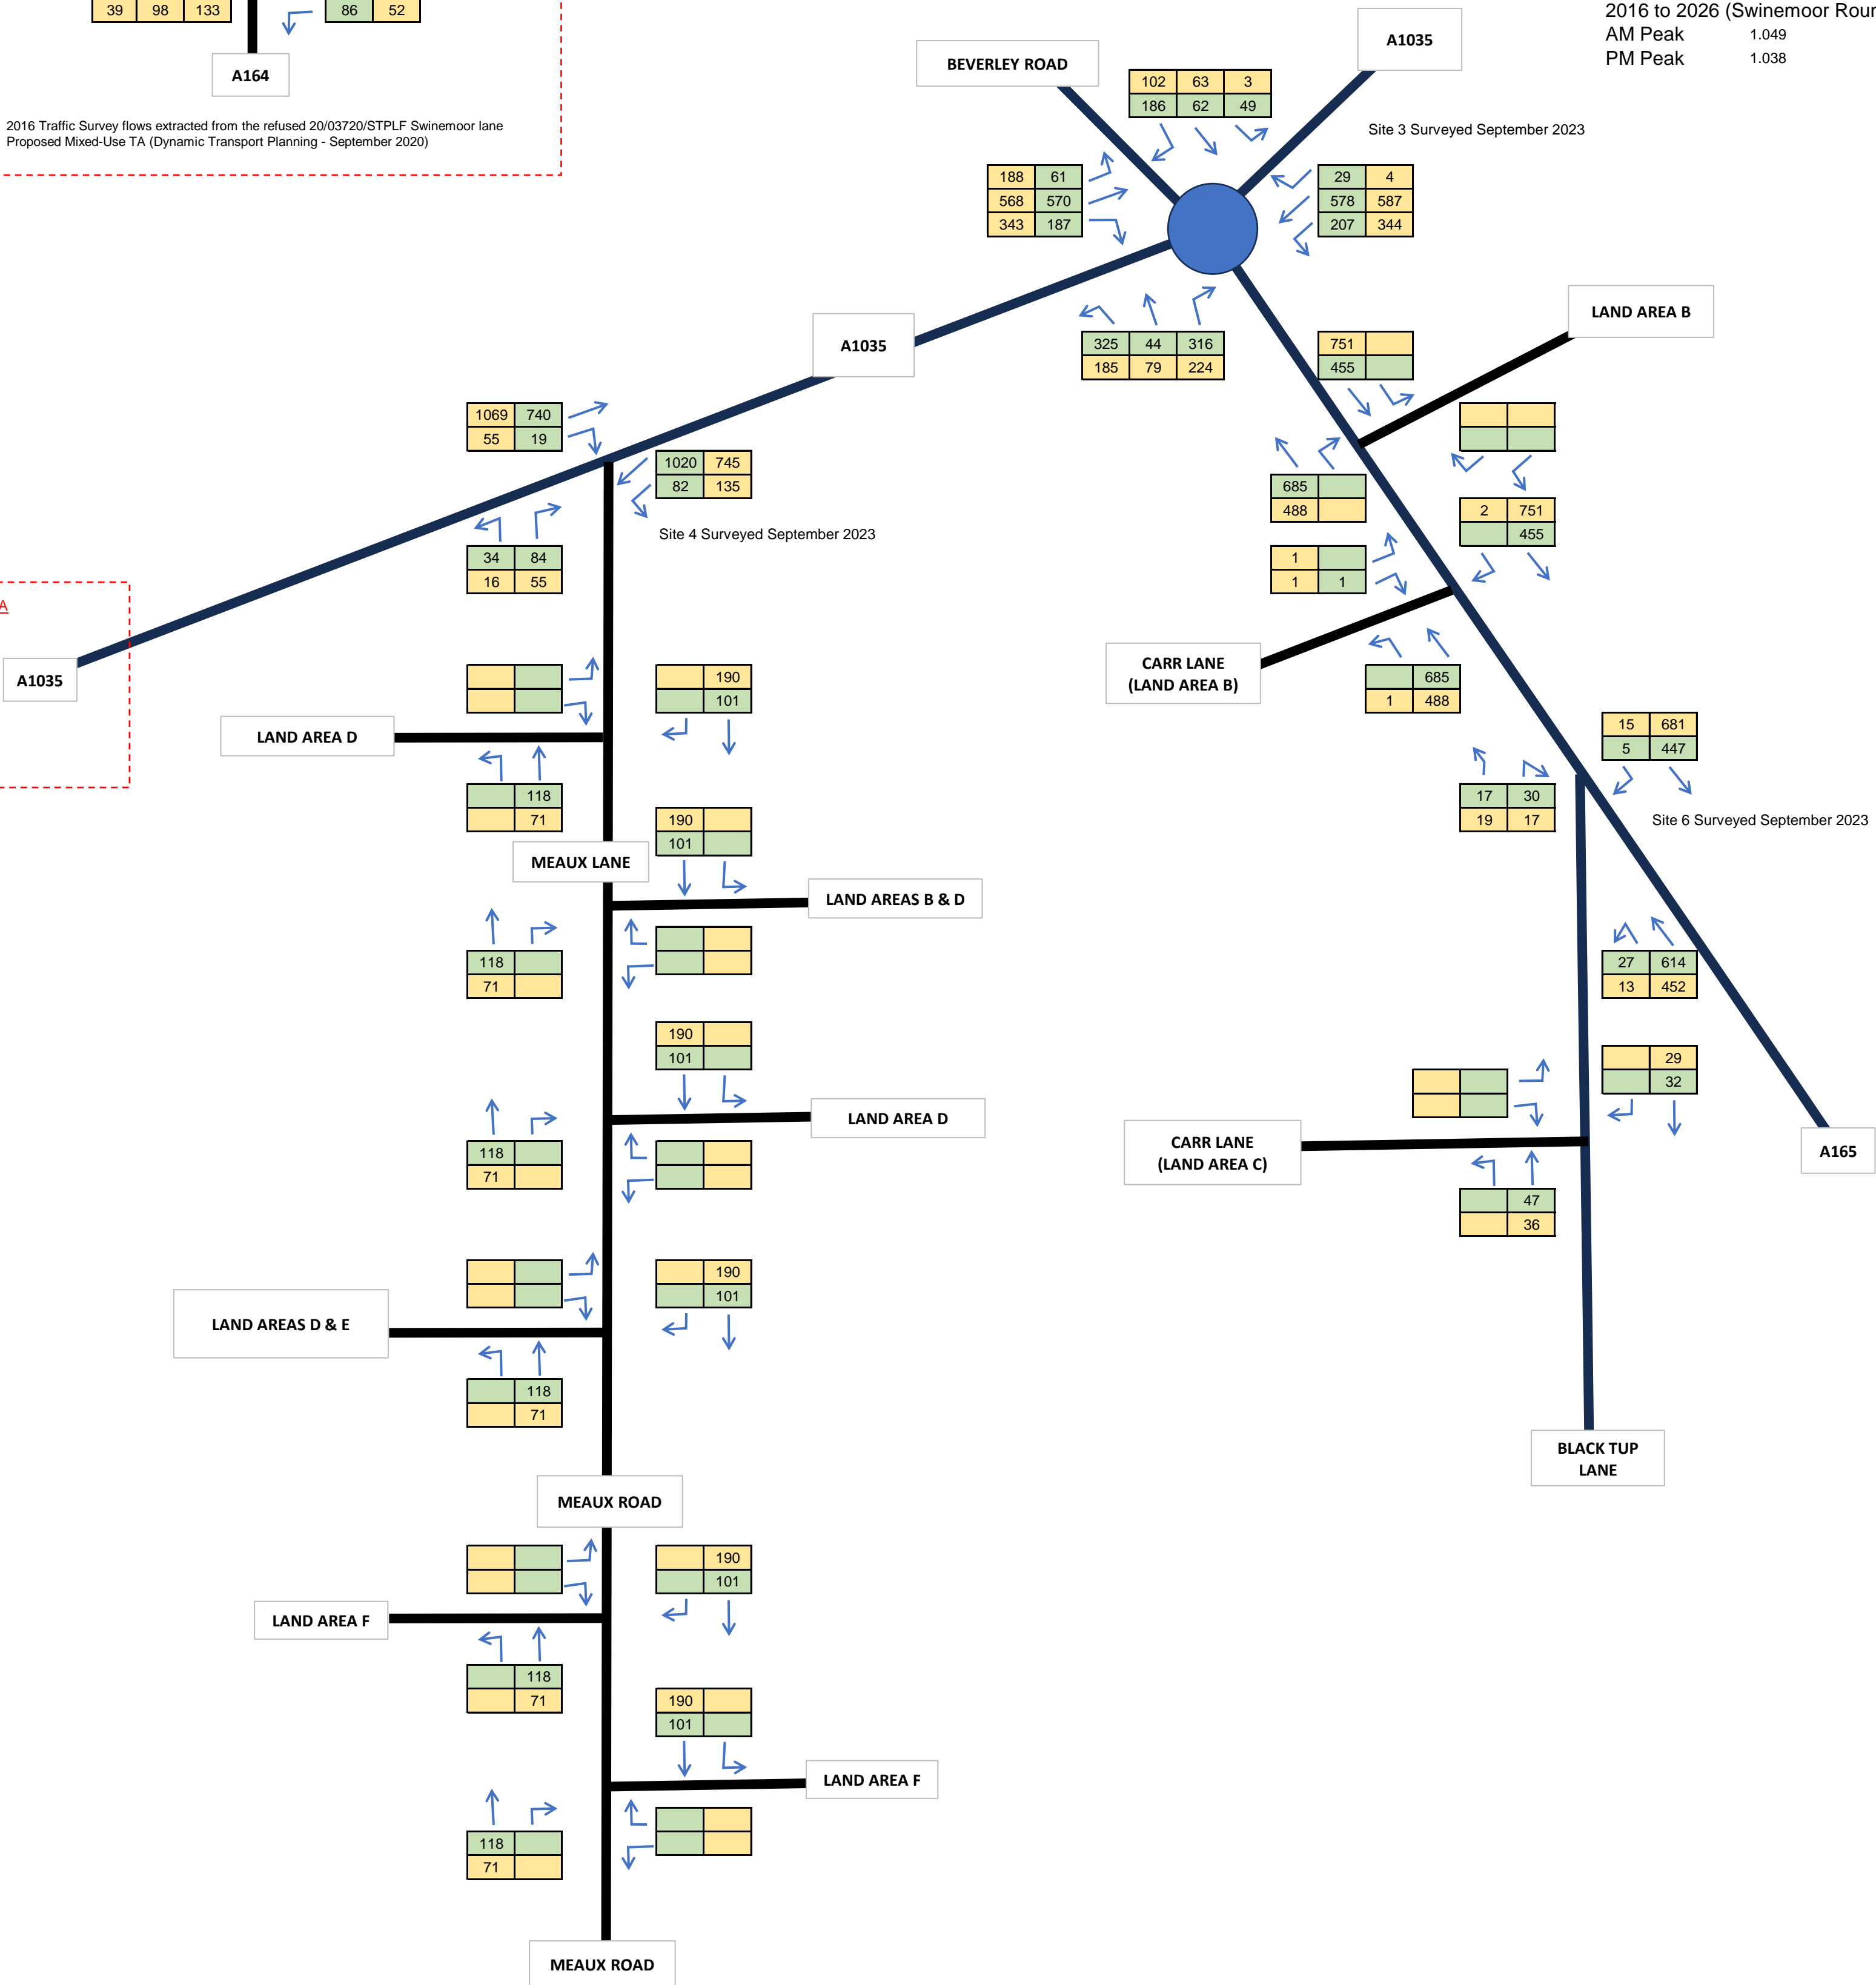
| 39 | 98 | 133 |
|---|---|---|

| 86 | 52 |
|---|---|

A164

2016 Traffic Survey flows extracted from the refused 20/03720/STPLF Swinemoor lane Proposed Mixed-Use TA (Dynamic Transport Planning - September 2020)

2016 to 2026 (Swinemoor Rou
AM Peak 1.049
PM Peak 1.038

BEVERLEY ROAD

A1035

| 102 | 63 | 3 |
|---|---|---|
| 186 | 62 | 49 |

Site 3 Surveyed September 2023

| 188 | 61 |
|---|---|
| 568 | 570 |
| 343 | 187 |

| 29 | 4 |
|---|---|
| 578 | 587 |
| 207 | 344 |

LAND AREA B

A1035

| 325 | 44 | 316 |
|---|---|---|
| 185 | 79 | 224 |

| 751 | |
|---|---|
| 455 | |

| 1069 | 740 |
|---|---|
| 55 | 19 |

| 1020 | 745 |
|---|---|
| 82 | 135 |

Site 4 Surveyed September 2023

| 685 | |
|---|---|
| 488 | |

| 2 | 751 |
|---|---|
| | 455 |

| 34 | 84 |
|---|---|
| 16 | 55 |

| 1 | |
|---|---|
| 1 | 1 |

A

CARR LANE
(LAND AREA B)

A1035

| | 190 |
|---|---|
| | 101 |

| | 685 |
|---|---|
| 1 | 488 |

LAND AREA D

| 15 | 681 |
|---|---|
| 5 | 447 |

| | 118 |
|---|---|
| | 71 |

| 17 | 30 |
|---|---|
| 19 | 17 |

Site 6 Surveyed September 2023

| 190 | |
|---|---|
| 101 | |

MEAUX LANE

LAND AREAS B & D

| 118 | |
|---|---|
| 71 | |

| 27 | 614 |
|---|---|
| 13 | 452 |

| 190 | |
|---|---|
| 101 | |

| | 29 |
|---|---|
| | 32 |

LAND AREA D

CARR LANE
(LAND AREA C)

A165

| 118 | |
|---|---|
| 71 | |

| | 47 |
|---|---|
| | 36 |

| | 190 |
|---|---|
| | 101 |

LAND AREAS D & E

| | 118 |
|---|---|
| | 71 |

BLACK TUP LANE

MEAUX ROAD

| | 190 |
|---|---|
| | 101 |

LAND AREA F

| | 118 |
|---|---|
| | 71 |

| 190 | |
|---|---|
| 101 | |

LAND AREA F

| 118 | |
|---|---|
| 71 | |

MEAUX ROAD